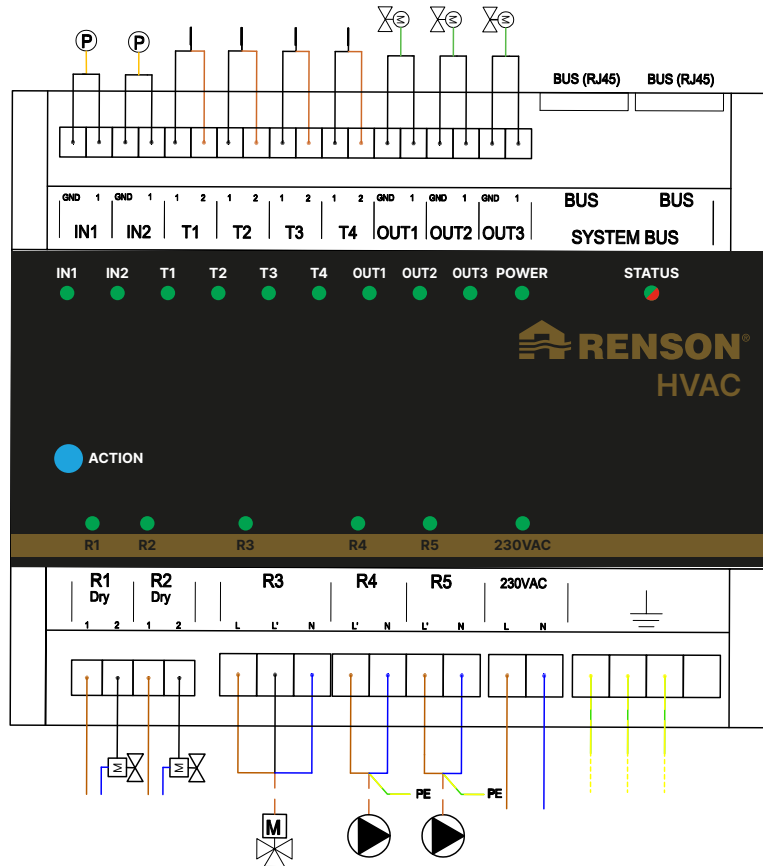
P P

BUS (RJ45) BUS (RJ45)

GND 1 GND 1 1 2 1 2 1 2 1 2 GND 1 GND 1 GND 1
IN1 IN2 T1 T2 T3 T4 OUT1 OUT2 OUT3 BUS BUS
SYSTEM BUS

IN1 IN2 T1 T2 T3 T4 OUT1 OUT2 OUT3 POWER STATUS

RENSON®
HVAC

ACTION

R1 R2 R3 R4 R5 230VAC

R1 Dry R2 Dry R3 R4 R5 230VAC
1 2 1 2 L L' N L' N L' N L N

M

PE PE

M